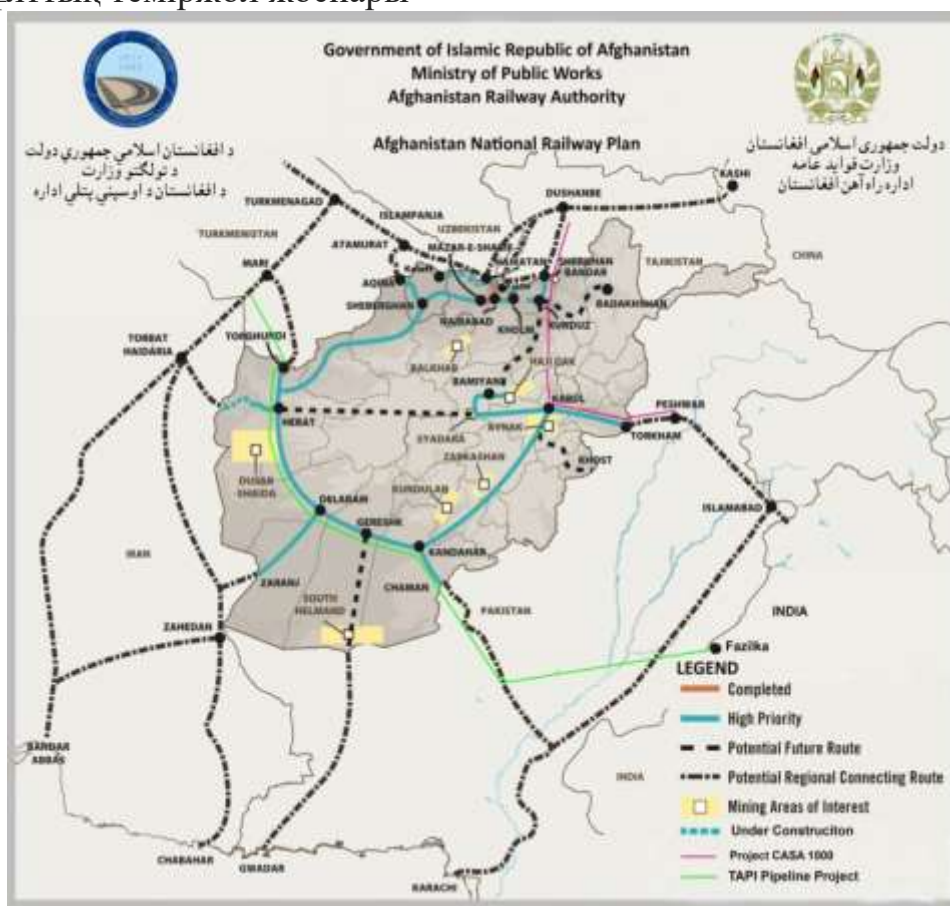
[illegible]

Government of Islamic Republic of Afghanistan
Ministry of Public Works
Afghanistan Railway Authority

Afghanistan National Railway Plan

د افغانستان اسلامي جمهوري دولت
د ټولګټو وزارت
د افغانستان د اوسپنې پټلۍ اداره

دولت جمهوری اسلامی افغانستان
وزارت فواید عامه
اداره راه آهن افغانستان

TURKMENAGAD
TURKMENISTAN
MARI
ISLAMPANJA
UZBEKISTAN
ATAMURAT
MAZAR-E-SHARIF
HAIRATAN
SHERKHAN BANDAR
DUSHANBE
KASHI
TAJIKISTAN
CHINA
AQINA
SHEBERGHAN
NAIBABAD
KHOLM
KUNDUZ
BADAKHSHAN
TORBAT HAIDARIA
TORGHUNDI
BALKHAB
HAJIGAK
BAMIYAN
KABUL
PESHWAR
TORKHAM
HERAT
AYADARA
AYNAK
KHOST
ZARKASHAN
DUSH SHEIDA
DELARAM
KUNDULAB
GERESHK
ISLAMABAD
KANDAHAR
IRAN
ZARANJ
CHAMAN
PAKISTAN
INDIA
SOUTH HELMAND
ZAHEDAN
Fazilka
BANDAR ABBAS
INDIA
CHABAHAR
GWADAR
KARACHI

LEGEND
Completed
High Priority
Potential Future Route
Potential Regional Connecting Route
Mining Areas of Interest
Under Construciton
Project CASA 1000
TAPI Pipeline Project